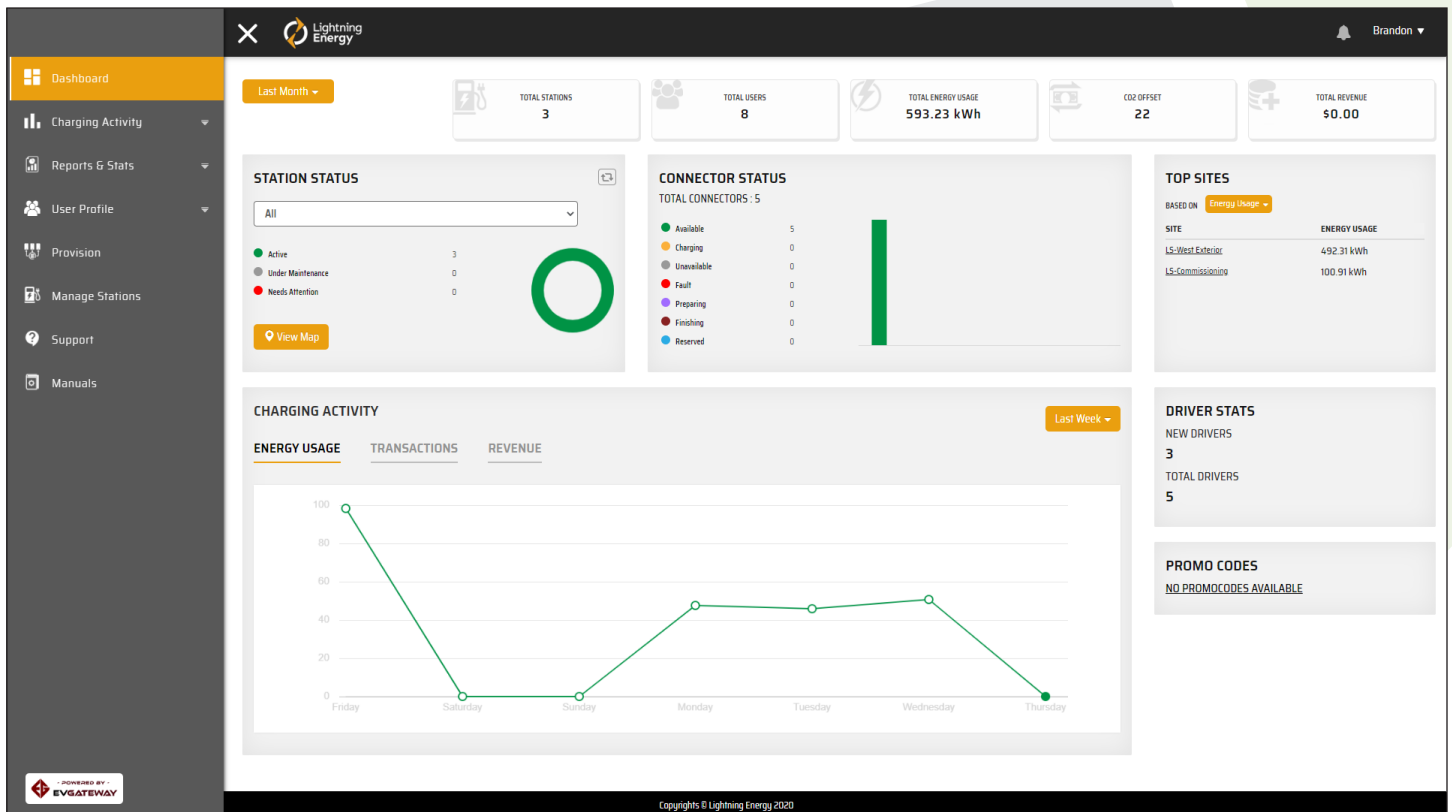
Lightning Energy

Brandon ▾

Dashboard
Charging Activity
Reports & Stats
User Profile
Provision
Manage Stations
Support
Manuals

Last Month ▾

TOTAL STATIONS
3

TOTAL USERS
8

TOTAL ENERGY USAGE
593.23 kWh

CO2 OFFSET
22

TOTAL REVENUE
$0.00

STATION STATUS

All

Active 3
Under Maintenance 0
Needs Attention 0

View Map

CONNECTOR STATUS
TOTAL CONNECTORS : 5

Available 5
Charging 0
Unavailable 0
Fault 0
Preparing 0
Finishing 0
Reserved 0

TOP SITES
BASED ON Energy Usage ▾

| SITE | ENERGY USAGE |
|---|---|
| LS-West Exterior | 492.31 kWh |
| LS-Commissioning | 100.91 kWh |

CHARGING ACTIVITY

Last Week ▾

ENERGY USAGE
TRANSACTIONS
REVENUE

100
80
60
40
20
0
Friday Saturday Sunday Monday Tuesday Wednesday Thursday

DRIVER STATS
NEW DRIVERS
3
TOTAL DRIVERS
5

PROMO CODES
NO PROMOCODES AVAILABLE

POWERED BY
EVGATEWAY

Copyrights © Lightning Energy 2020